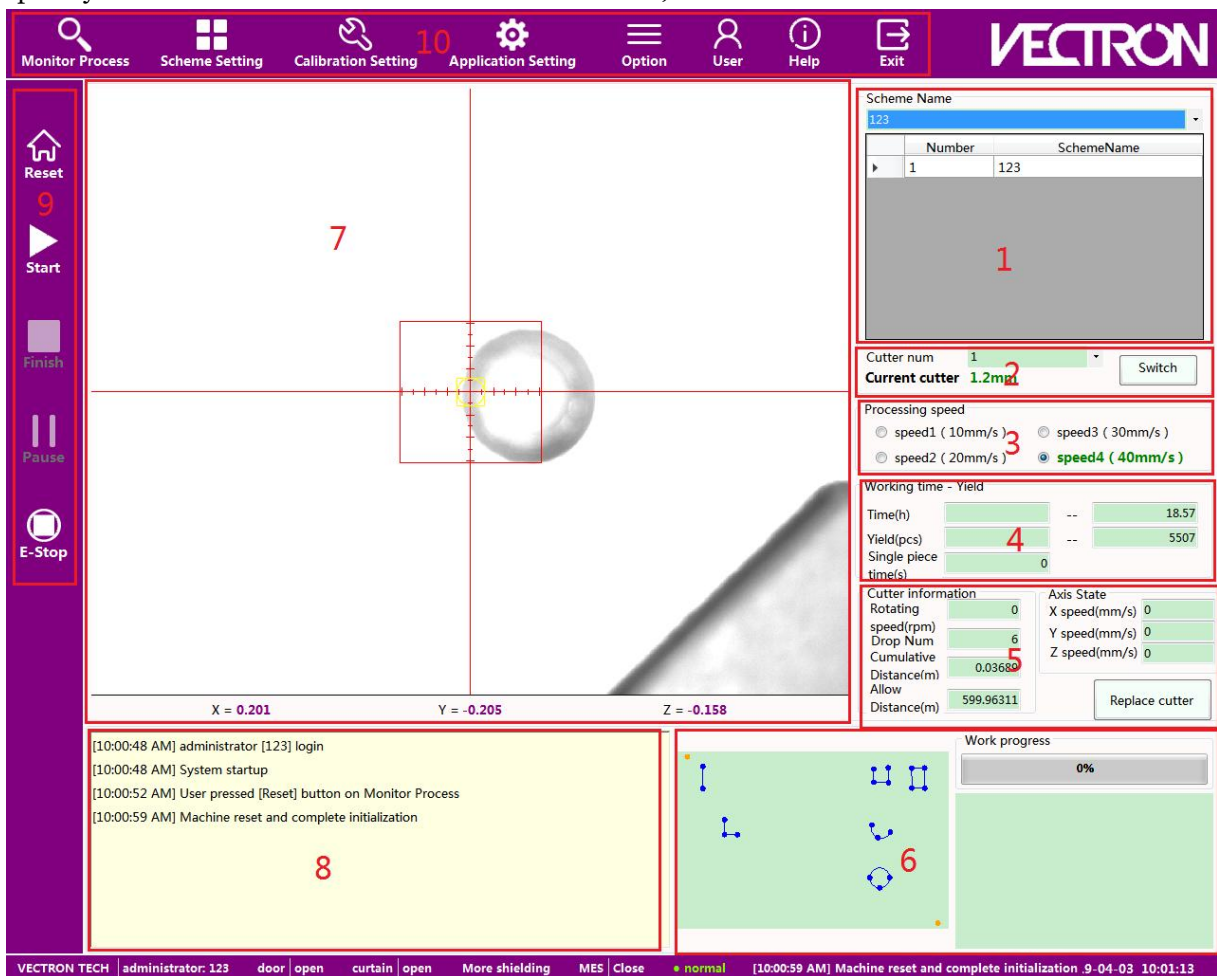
Monitor Process | Scheme Setting | Calibration Setting | 10 | Application Setting | Option | User | Help | Exit

VECTRON

Reset
9
Start
Finish
Pause
E-Stop

7

X = 0.201 Y = -0.205 Z = -0.158

Scheme Name
123

| | Number | SchemeName |
|---|---|---|
| ▸ | 1 | 123 |

1

Cutter num 1
Current cutter 1.2mm
2
Switch

Processing speed
speed1 ( 10mm/s ) speed3 ( 30mm/s )
3
speed2 ( 20mm/s ) speed4 ( 40mm/s )

Working time - Yield
Time(h) -- 18.57
Yield(pcs) -- 5507
4
Single piece time(s) 0

Cutter information
Rotating speed(rpm) 0
Drop Num 6
5
Cumulative Distance(m) 0.03689
Allow Distance(m) 599.96311

Axis State
X speed(mm/s) 0
Y speed(mm/s) 0
Z speed(mm/s) 0
Replace cutter

[10:00:48 AM] administrator [123] login
[10:00:48 AM] System startup
[10:00:52 AM] User pressed [Reset] button on Monitor Process
[10:00:59 AM] Machine reset and complete initialization

8

6

Work progress
0%

VECTRON TECH | administrator: 123 | door | open | curtain | open | More shielding | MES | Close | normal | [10:00:59 AM] Machine reset and complete initialization .9-04-03 10:01:13